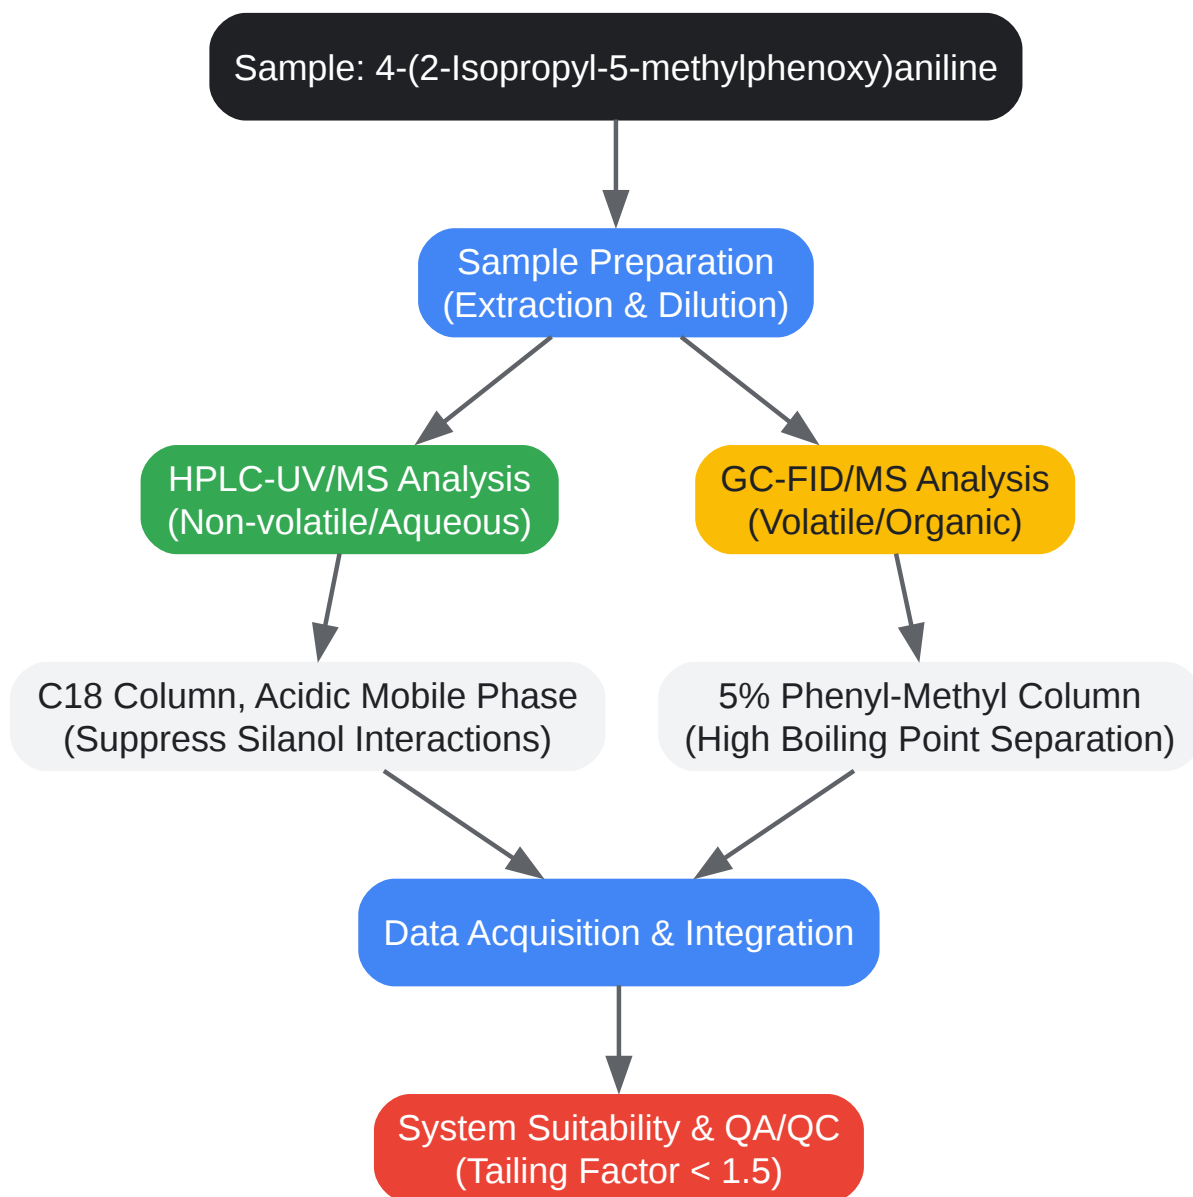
Sample: 4-(2-Isopropyl-5-methylphenoxy)aniline

Sample Preparation
(Extraction & Dilution)

HPLC-UV/MS Analysis
(Non-volatile/Aqueous)

GC-FID/MS Analysis
(Volatile/Organic)

C18 Column, Acidic Mobile Phase
(Suppress Silanol Interactions)

5% Phenyl-Methyl Column
(High Boiling Point Separation)

Data Acquisition & Integration

System Suitability & QA/QC
(Tailing Factor < 1.5)